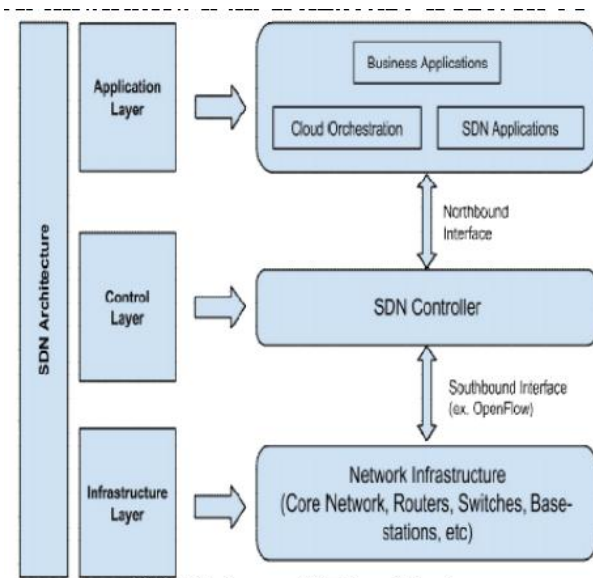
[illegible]

SDN Architecture

Application Layer

Business Applications

Cloud Orchestration

SDN Applications

Northbound Interface

Control Layer

SDN Controller

Southbound Interface (ex. OpenFlow)

Infrastructure Layer

Network Infrastructure (Core Network, Routers, Switches, Basestations, etc)

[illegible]